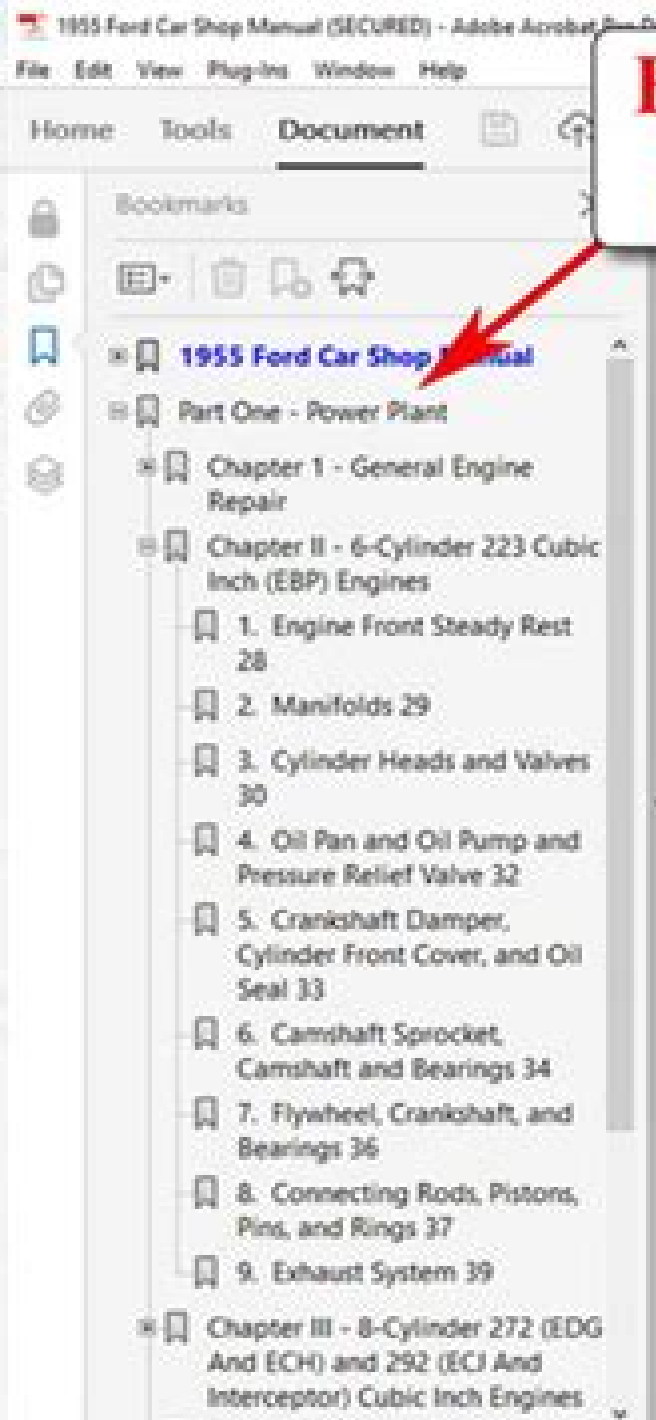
1955 Ford Car Shop Manual (SECURED) - Adobe Acrobat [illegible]

File Edit View Plug-Ins Window Help

Home Tools Document

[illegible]

Bookmarks

1955 Ford Car Shop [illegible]

Part One - Power Plant

Chapter 1 - General Engine Repair

Chapter II - 6-Cylinder 223 Cubic Inch (EBP) Engines

1. Engine Front Steady Rest 28

2. Manifolds 29

3. Cylinder Heads and Valves 30

4. Oil Pan and Oil Pump and Pressure Relief Valve 32

5. Crankshaft Damper, Cylinder Front Cover, and Oil Seal 33

6. Camshaft Sprocket, Camshaft and Bearings 34

7. Flywheel, Crankshaft, and Bearings 36

8. Connecting Rods, Pistons, Pins, and Rings 37

9. Exhaust System 39

Chapter III - 8-Cylinder 272 (EDG And ECH) and 292 (ECJ And Interceptor) Cubic Inch Engines